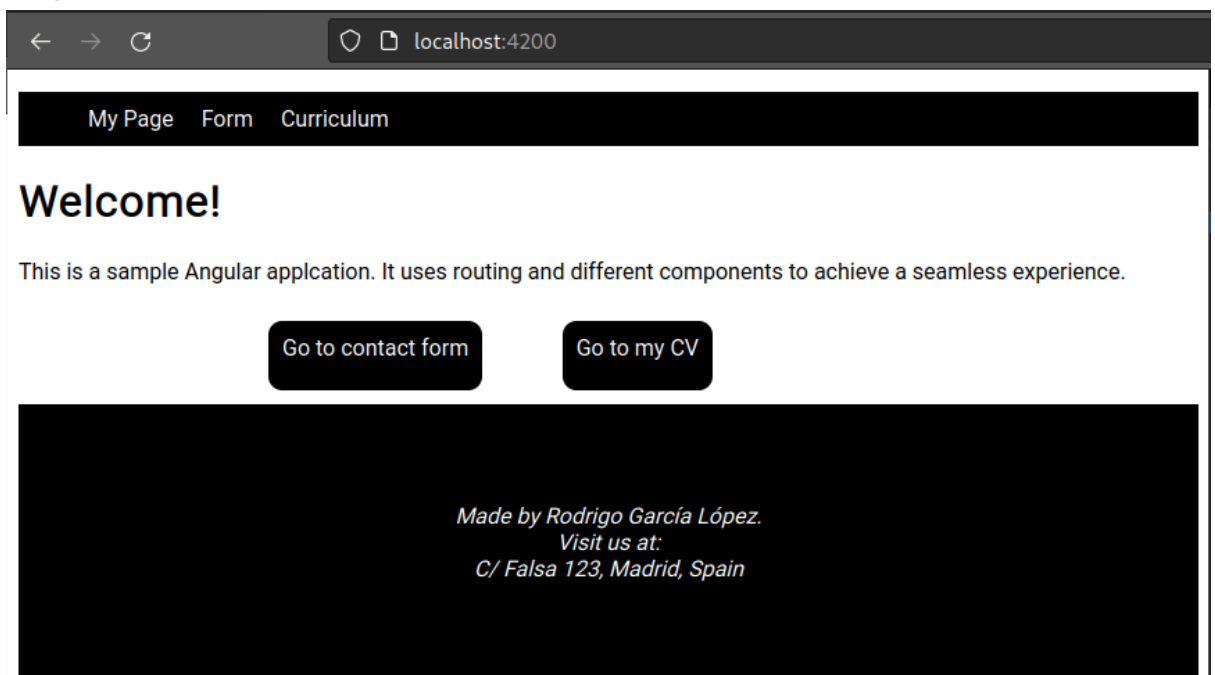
localhost:4200

My Page Form Curriculum

Welcome!

This is a sample Angular applcation. It uses routing and different components to achieve a seamless experience.

Go to contact form

Go to my CV

Made by Rodrigo García López.
Visit us at:
C/ Falsa 123, Madrid, Spain